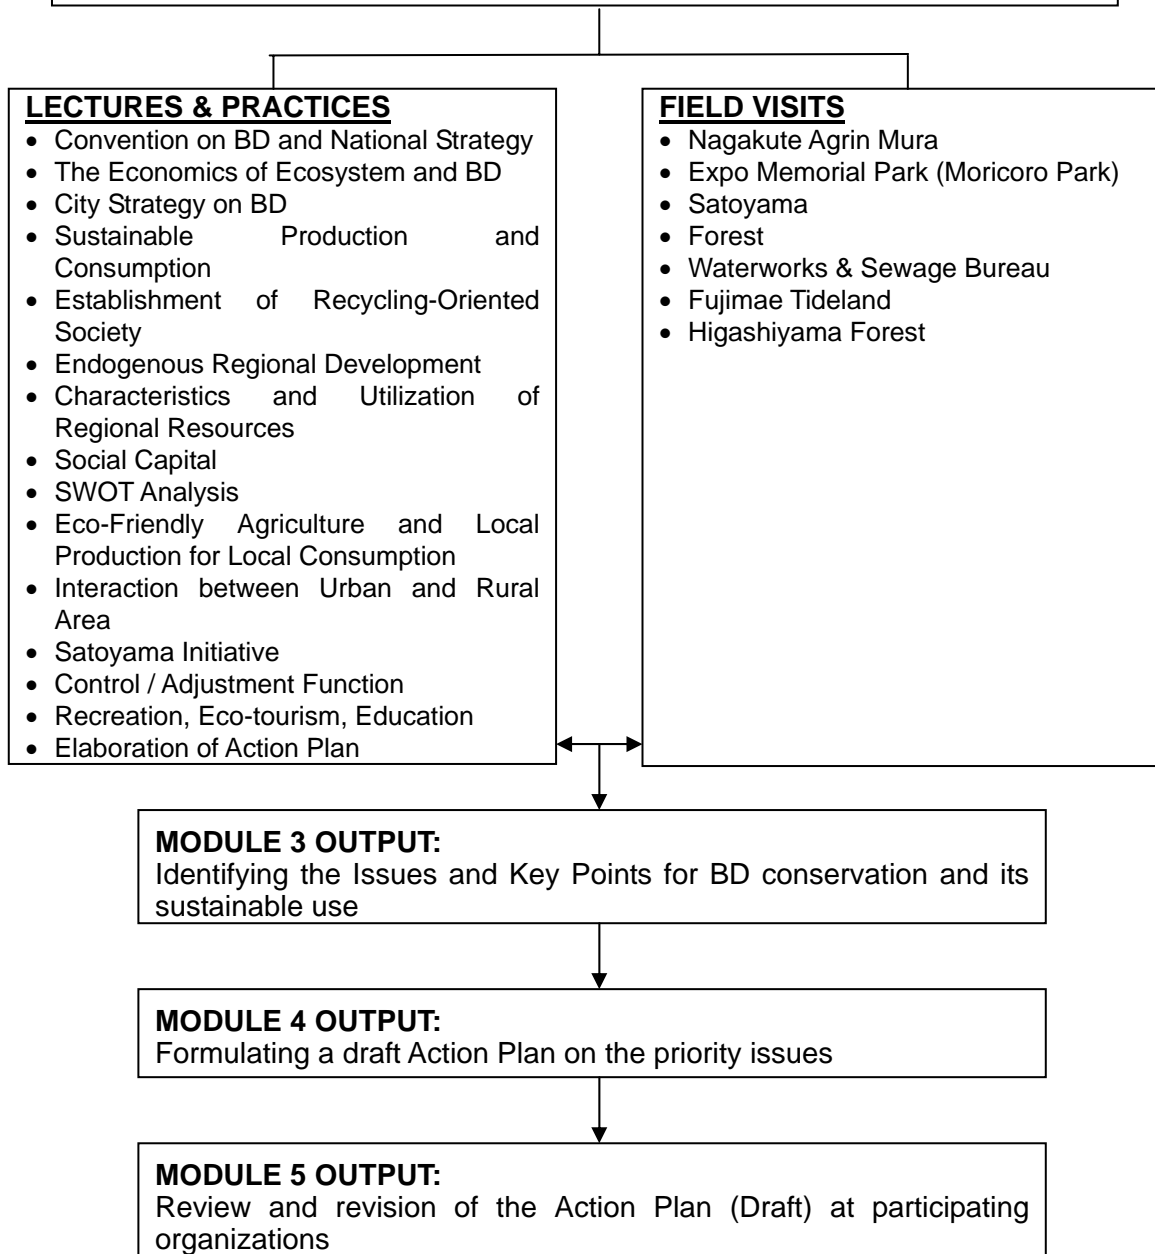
LECTURES & PRACTICES
- Convention on BD and National Strategy
- The Economics of Ecosystem and BD
- City Strategy on BD
- Sustainable Production and Consumption
- Establishment of Recycling-Oriented Society
- Endogenous Regional Development
- Characteristics and Utilization of Regional Resources
- Social Capital
- SWOT Analysis
- Eco-Friendly Agriculture and Local Production for Local Consumption
- Interaction between Urban and Rural Area
- Satoyama Initiative
- Control / Adjustment Function
- Recreation, Eco-tourism, Education
- Elaboration of Action Plan

FIELD VISITS
- Nagakute Agrin Mura
- Expo Memorial Park (Moricoro Park)
- Satoyama
- Forest
- Waterworks & Sewage Bureau
- Fujimae Tideland
- Higashiyama Forest

MODULE 3 OUTPUT:
Identifying the Issues and Key Points for BD conservation and its sustainable use

MODULE 4 OUTPUT:
Formulating a draft Action Plan on the priority issues

MODULE 5 OUTPUT:
Review and revision of the Action Plan (Draft) at participating organizations